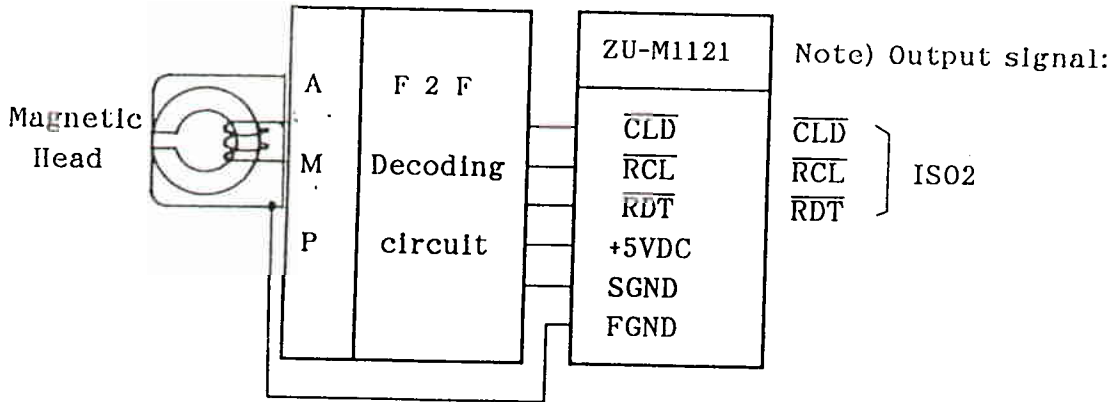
Magnetic Head

A
M
P

F 2 F
Decoding
circuit

ZU-M1121

$\overline{CLD}$
$\overline{RCL}$
$\overline{RDT}$
+5VDC
SGND
FGND

Note) Output signal:

$\overline{CLD}$
$\overline{RCL}$
$\overline{RDT}$
ISO2